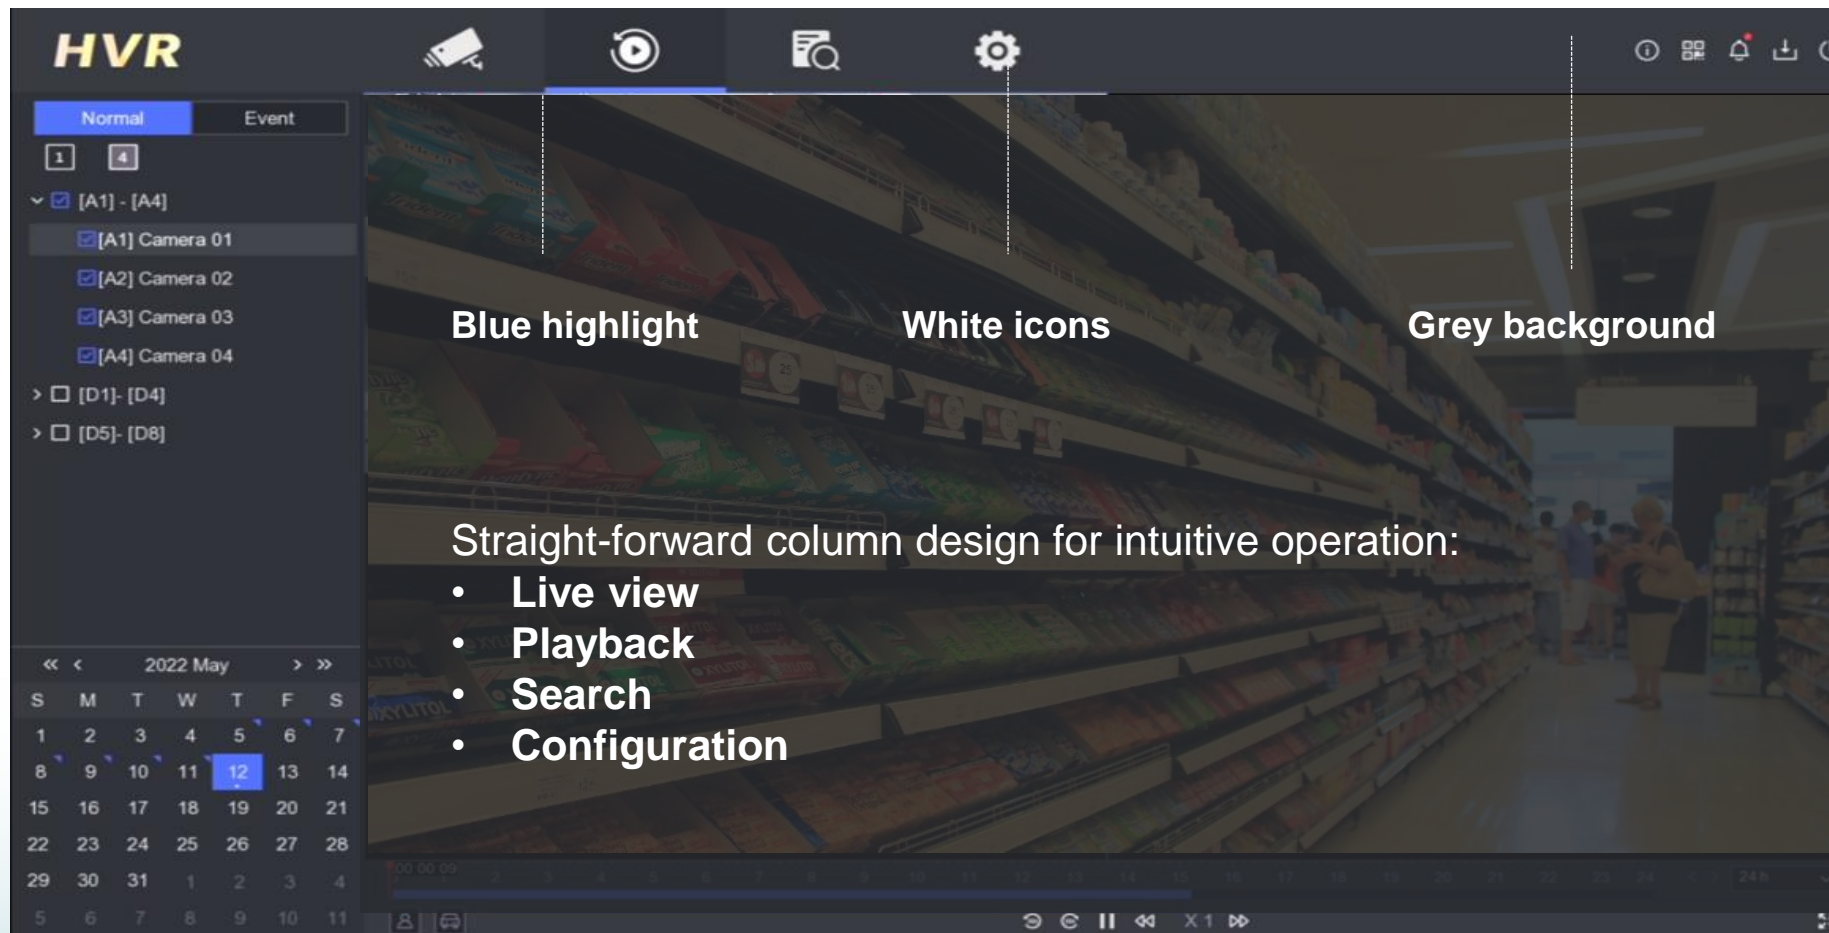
HVR

Normal Event

1 4

[A1] - [A4]

[A1] Camera 01

[A2] Camera 02

[A3] Camera 03

[A4] Camera 04

[D1]- [D4]

[D5]- [D8]

Blue highlight

White icons

Grey background

Straight-forward column design for intuitive operation:

- Live view
- Playback
- Search
- Configuration

« ‹ 2022 May › »

| S | M | T | W | T | F | S |
|---|---|---|---|---|---|---|
| 1 | 2 | 3 | 4 | 5 | 6 | 7 |
| 8 | 9 | 10 | 11 | 12 | 13 | 14 |
| 15 | 16 | 17 | 18 | 19 | 20 | 21 |
| 22 | 23 | 24 | 25 | 26 | 27 | 28 |
| 29 | 30 | 31 | 1 | 2 | 3 | 4 |
| 5 | 6 | 7 | 8 | 9 | 10 | 11 |

00:00:09

24 h

X 1